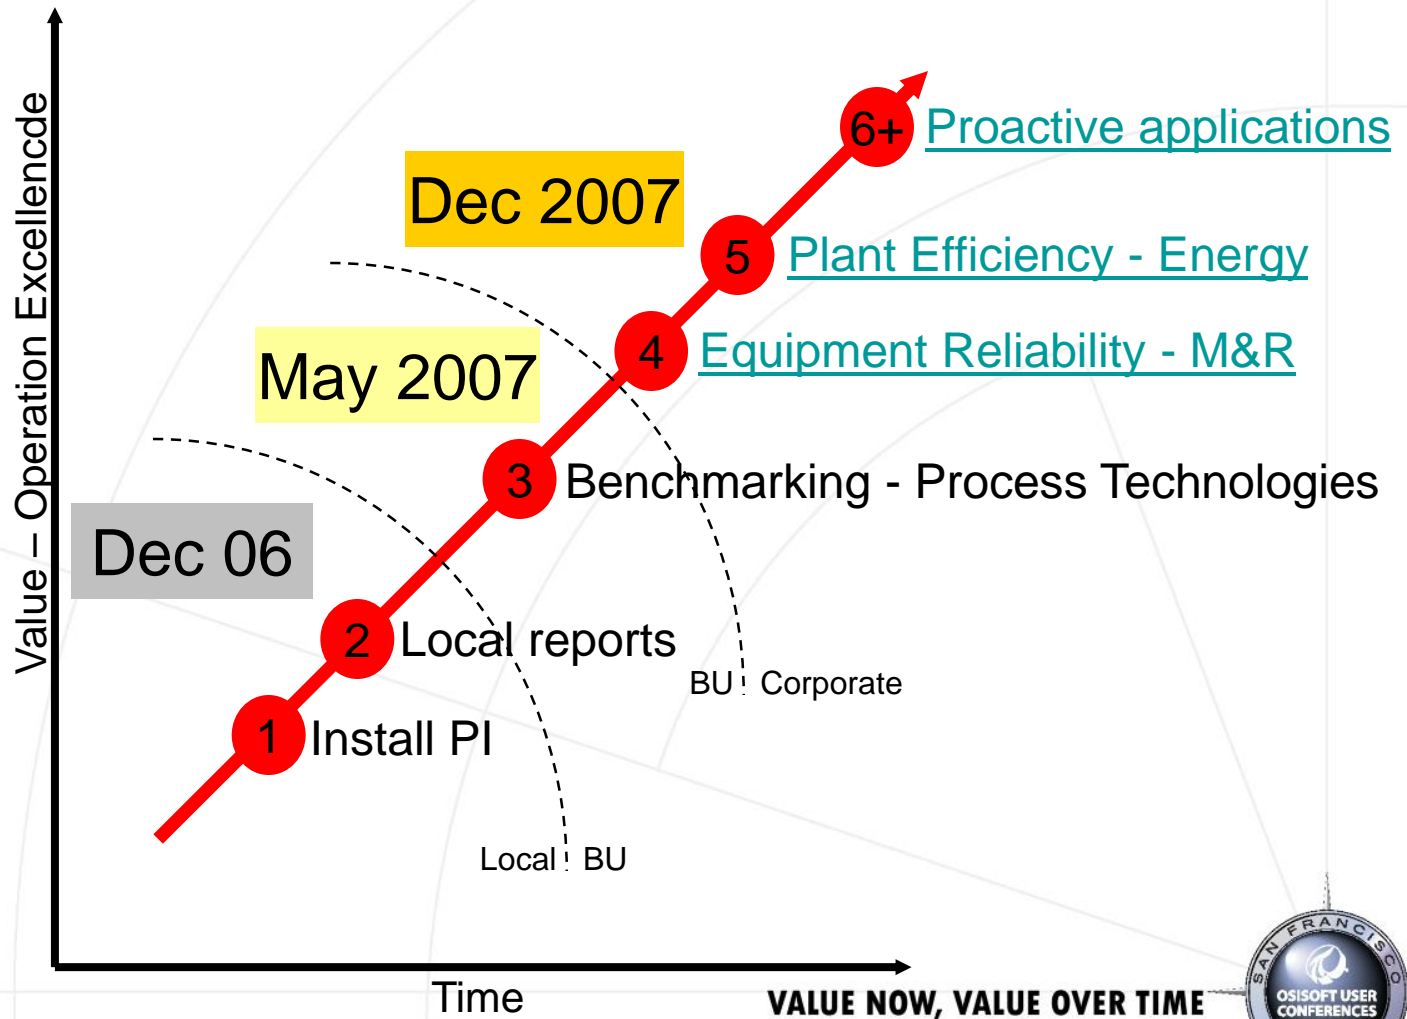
Value – Operation Excellencde

Dec 2007

May 2007

Dec 06

6+ Proactive applications

5 Plant Efficiency - Energy

4 Equipment Reliability - M&R

3 Benchmarking - Process Technologies

2 Local reports

1 Install PI

BU Corporate

Local BU

Time

VALUE NOW, VALUE OVER TIME

SAN FRANCISCO

OSISOFT USER CONFERENCES